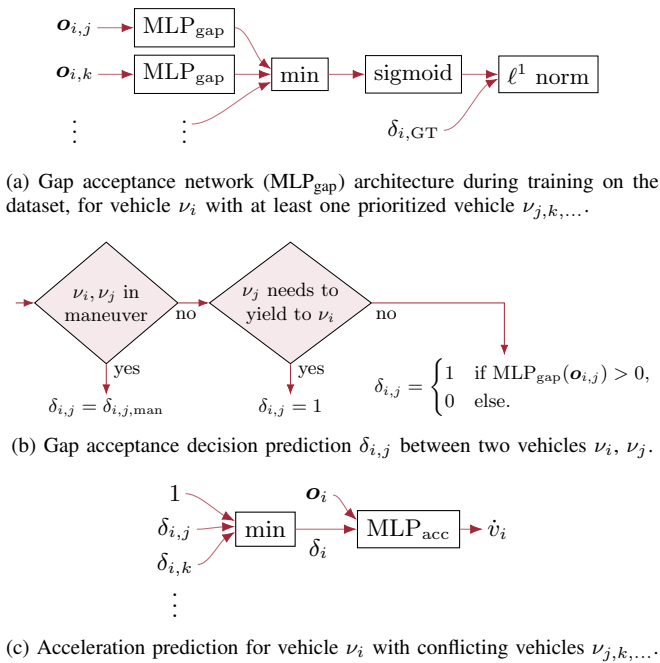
$\boldsymbol{o}_{i,j}$ MLP$_{\text{gap}}$

$\boldsymbol{o}_{i,k}$ MLP$_{\text{gap}}$ min sigmoid $\ell^1$ norm

$\vdots$ $\vdots$

$\delta_{i,\text{GT}}$

(a) Gap acceptance network (MLP$_{\text{gap}}$) architecture during training on the dataset, for vehicle $\nu_i$ with at least one prioritized vehicle $\nu_{j,k,\ldots}$.

$\nu_i, \nu_j$ in maneuver no $\nu_j$ needs to yield to $\nu_i$ no

yes yes

$\delta_{i,j} = \delta_{i,j,\text{man}}$ $\delta_{i,j} = 1$ $\delta_{i,j} = \begin{cases} 1 & \text{if MLP}_{\text{gap}}(\boldsymbol{o}_{i,j}) > 0, \\ 0 & \text{else.} \end{cases}$

(b) Gap acceptance decision prediction $\delta_{i,j}$ between two vehicles $\nu_i$, $\nu_j$.

1 $\boldsymbol{o}_i$

$\delta_{i,j}$ min MLP$_{\text{acc}}$ $\dot{v}_i$

$\delta_{i,k}$ $\delta_i$

$\vdots$

(c) Acceleration prediction for vehicle $\nu_i$ with conflicting vehicles $\nu_{j,k,\ldots}$.